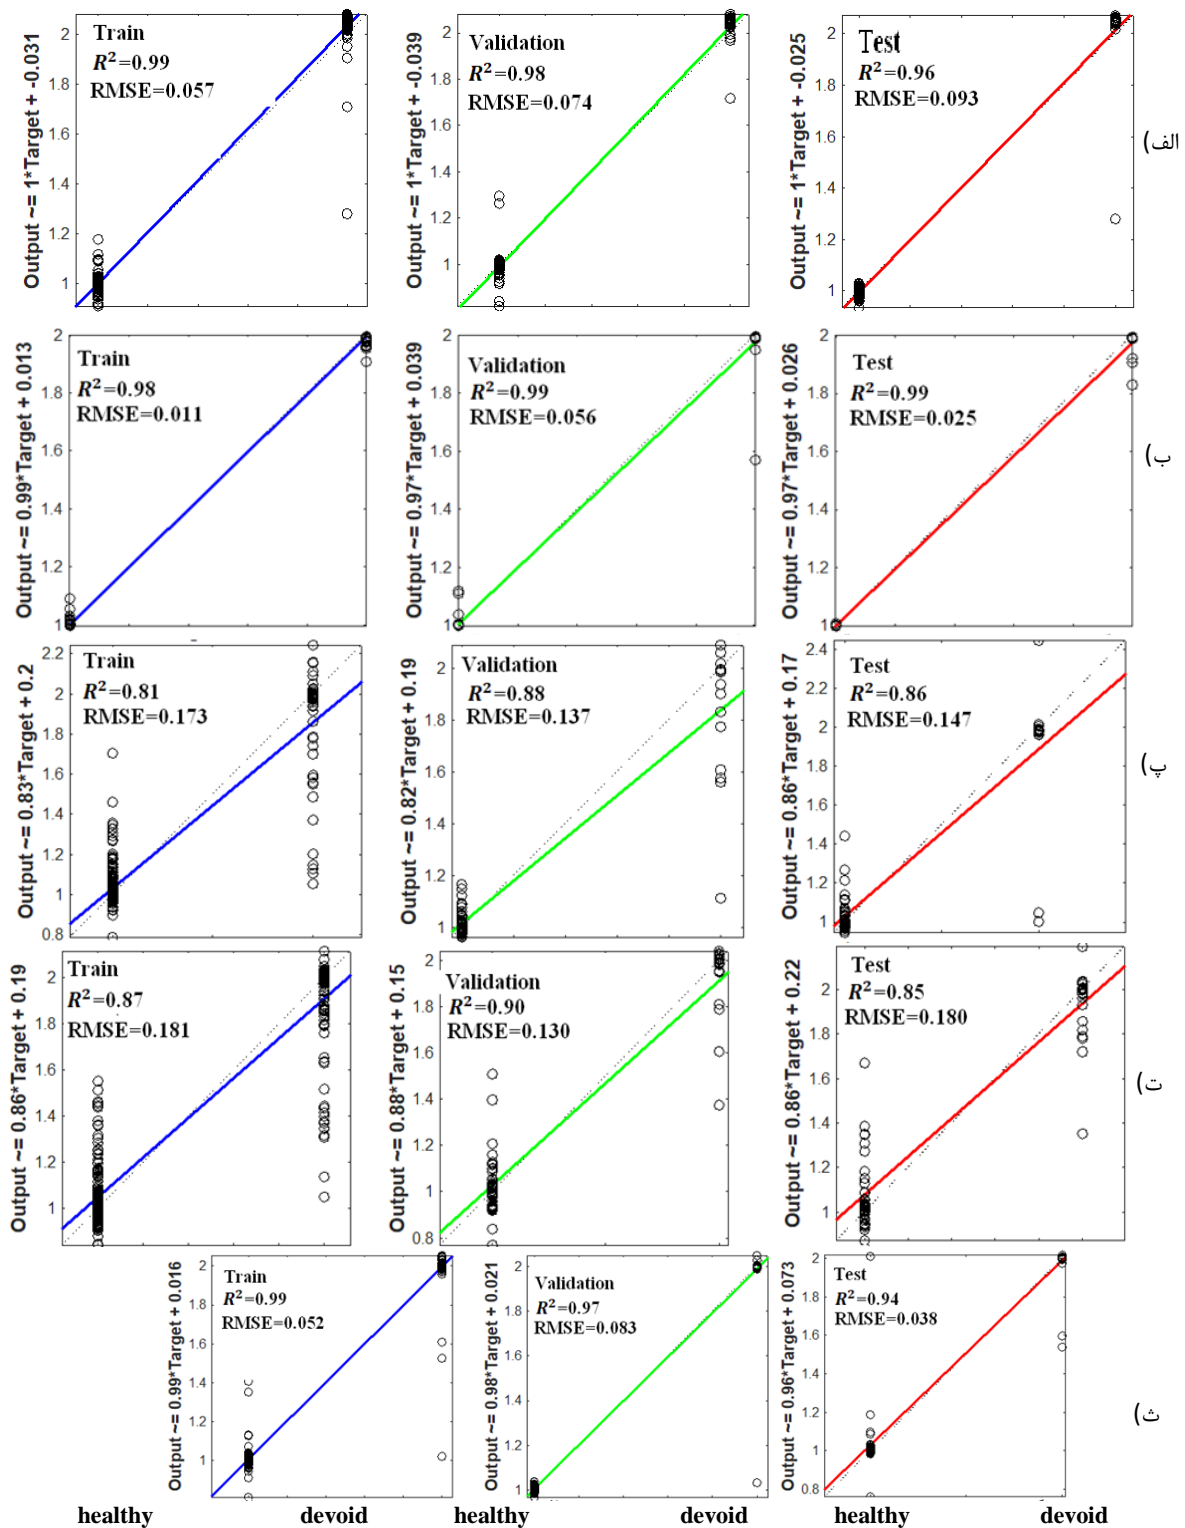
Train
$R^2$=0.99
RMSE=0.057
Output ~= 1*Target + -0.031
2
1.8
1.6
1.4
1.2
1

Validation
$R^2$=0.98
RMSE=0.074
Output ~= 1*Target + -0.039
2
1.8
1.6
1.4
1.2
1

Test
$R^2$=0.96
RMSE=0.093
Output ~= 1*Target + -0.025
2
1.8
1.6
1.4
1.2
1

الف)

Train
$R^2$=0.98
RMSE=0.011
Output ~= 0.99*Target + 0.013
2
1.8
1.6
1.4
1.2
1

Validation
$R^2$=0.99
RMSE=0.056
Output ~= 0.97*Target + 0.039
2
1.8
1.6
1.4
1.2
1

Test
$R^2$=0.99
RMSE=0.025
Output ~= 0.97*Target + 0.026
2
1.8
1.6
1.4
1.2
1

ب)

Train
$R^2$=0.81
RMSE=0.173
Output ~= 0.83*Target + 0.2
2.2
2
1.8
1.6
1.4
1.2
1
0.8

Validation
$R^2$=0.88
RMSE=0.137
Output ~= 0.82*Target + 0.19
2
1.8
1.6
1.4
1.2
1

Test
$R^2$=0.86
RMSE=0.147
Output ~= 0.86*Target + 0.17
2.4
2.2
2
1.8
1.6
1.4
1.2
1

پ)

Train
$R^2$=0.87
RMSE=0.181
Output ~= 0.86*Target + 0.19
2
1.8
1.6
1.4
1.2
1

Validation
$R^2$=0.90
RMSE=0.130
Output ~= 0.88*Target + 0.15
2
1.8
1.6
1.4
1.2
1
0.8

Test
$R^2$=0.85
RMSE=0.180
Output ~= 0.86*Target + 0.22
2
1.8
1.6
1.4
1.2
1

ت)

Train
$R^2$=0.99
RMSE=0.052
Output ~= 0.99*Target + 0.016
2
1.8
1.6
1.4
1.2
1

Validation
$R^2$=0.97
RMSE=0.083
Output ~= 0.98*Target + 0.021
2
1.8
1.6
1.4
1.2
1

Test
$R^2$=0.94
RMSE=0.038
Output ~= 0.96*Target + 0.073
2
1.8
1.6
1.4
1.2
1
0.8

ث)

healthy devoid healthy devoid healthy devoid